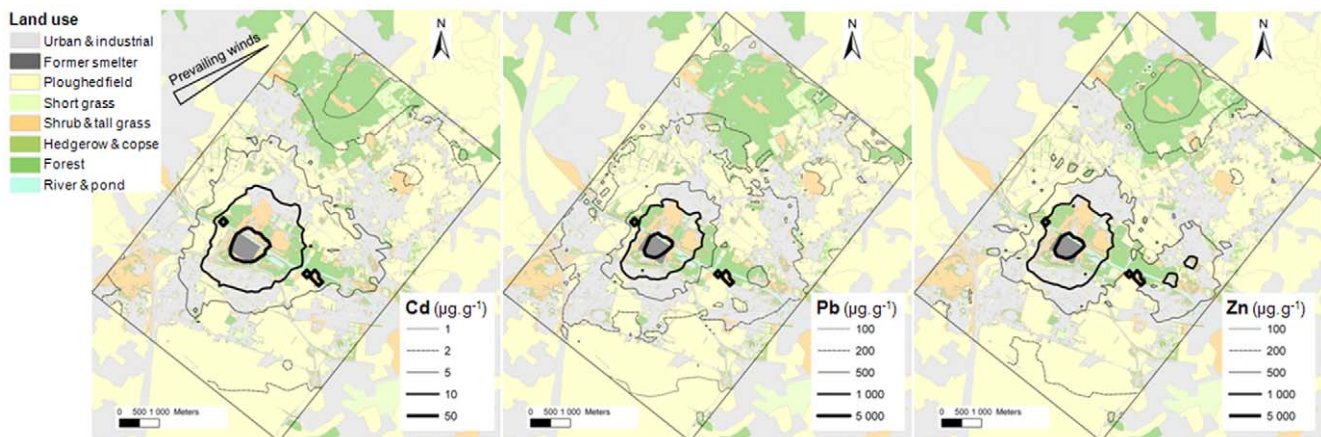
Land use
Urban & industrial
Former smelter
Ploughed field
Short grass
Shrub & tall grass
Hedgerow & copse
Forest
River & pond

Prevailing winds

N

Cd ($\mu g.g^{-1}$)
1
2
5
10
50

0 500 1 000 Meters

N

Pb ($\mu g.g^{-1}$)
100
200
500
1 000
5 000

0 500 1 000 Meters

N

Zn ($\mu g.g^{-1}$)
100
200
500
1 000
5 000

0 500 1 000 Meters